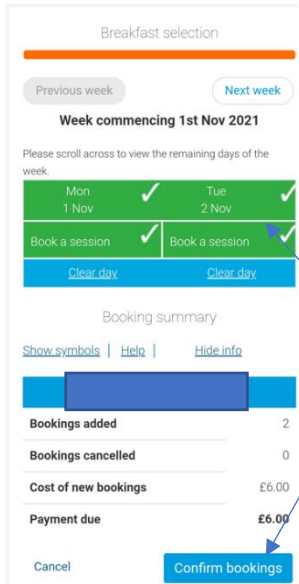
Breakfast selection

Previous week

Next week

Week commencing 1st Nov 2021

Please scroll across to view the remaining days of the week.

| Mon 1 Nov ✓ | Tue 2 Nov ✓ |
|---|---|
| Book a session ✓ | Book a session ✓ |
| Clear day | Clear day |

Booking summary

Show symbols | Help | Hide info

| | |
|---|---|
| Bookings added | 2 |
| Bookings cancelled | 0 |
| Cost of new bookings | £6.00 |
| Payment due | £6.00 |

Cancel

Confirm bookings